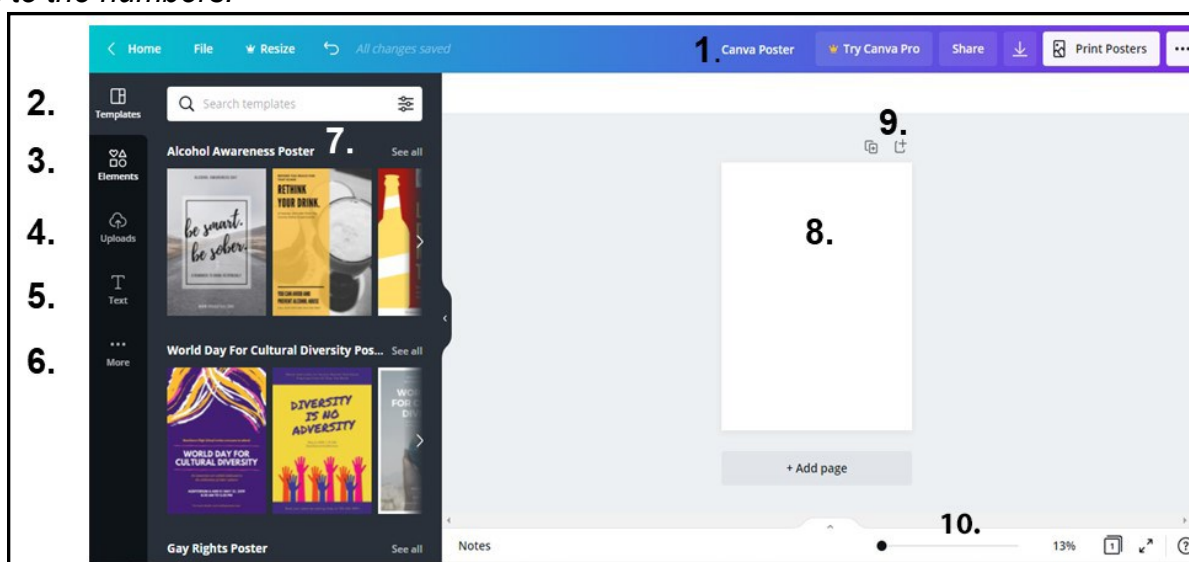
to the numbers.

Home File Resize All changes saved 1. Canva Poster Try Canva Pro Share Print Posters ...

2. Templates
3. Elements
4. Uploads
5. Text
6. More

Search templates

Alcohol Awareness Poster 7. See all

be smart. be sober.

RETHINK YOUR DRINK.

World Day For Cultural Diversity Pos... See all

WORLD DAY FOR CULTURAL DIVERSITY

DIVERSITY IS NO ADVERSITY

Gay Rights Poster See all

9.

8.

+ Add page

Notes 10. 13%